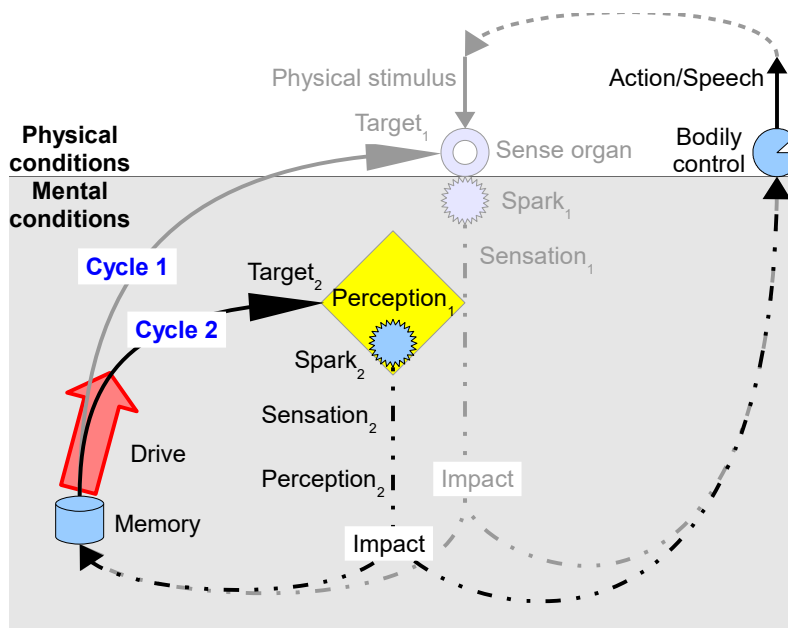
Physical stimulus

Action/Speech

Target$_1$

Physical conditions

Sense organ

Bodily control

Mental conditions

Spark$_1$

Sensation$_1$

Cycle 1

Target$_2$

Perception$_1$

Cycle 2

Spark$_2$

Sensation$_2$

Drive

Perception$_2$

Impact

Memory

Impact